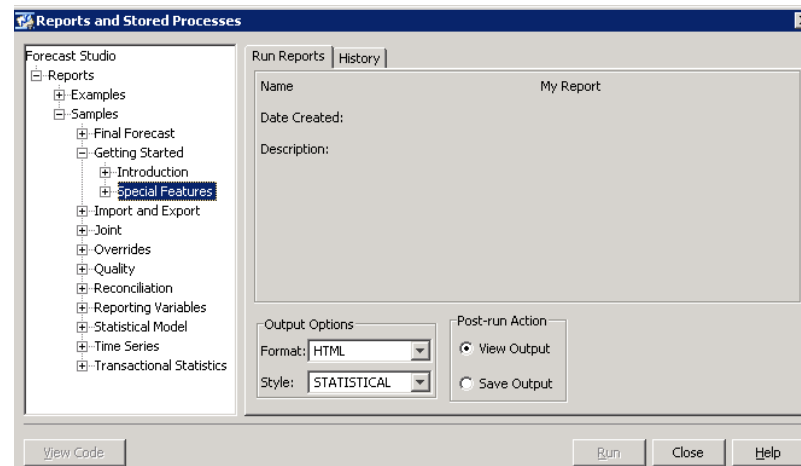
Reports and Stored Processes

Forecast Studio
Reports
Examples
Samples
Final Forecast
Getting Started
Introduction
Special Features
Import and Export
Joint
Overrides
Quality
Reconciliation
Reporting Variables
Statistical Model
Time Series
Transactional Statistics

Run Reports | History

Name
My Report
Date Created:
Description:

Output Options
Format: HTML
Style: STATISTICAL

Post-run Action
View Output
Save Output

View Code
Run
Close
Help